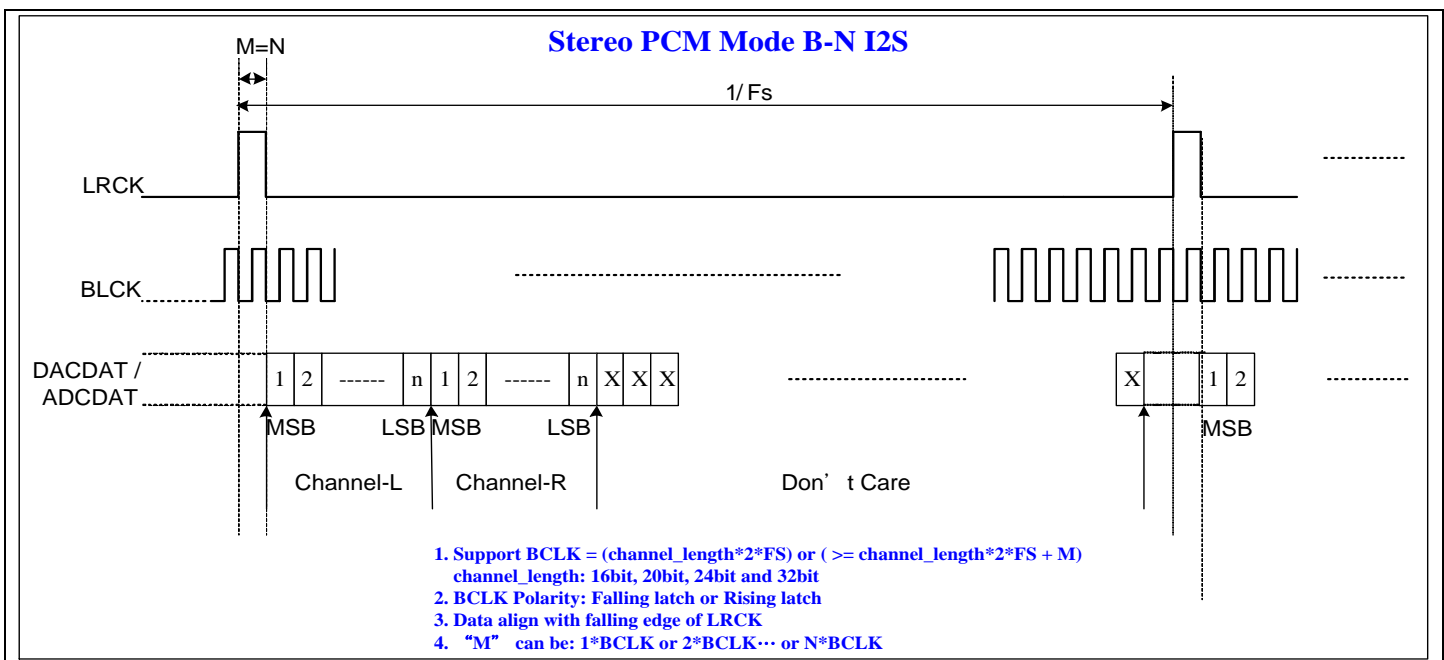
Stereo PCM Mode B-N I2S

M=N

1/ Fs

LRCK

BLCK

DACDAT / ADCDAT

1 2 ------ n 1 2 ------ n X X X

X 1 2

MSB LSB MSB LSB MSB

Channel-L Channel-R Don’t Care

1. Support BCLK = (channel_length*2*FS) or ( >= channel_length*2*FS + M)
channel_length: 16bit, 20bit, 24bit and 32bit
2. BCLK Polarity: Falling latch or Rising latch
3. Data align with falling edge of LRCK
4. “M” can be: 1*BCLK or 2*BCLK… or N*BCLK